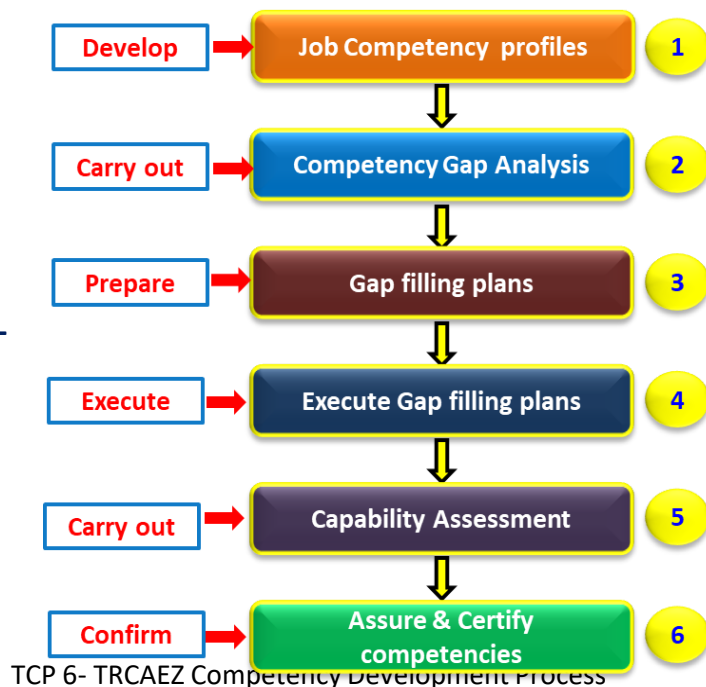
Develop
Job Competency profiles
1

Carry out
Competency Gap Analysis
2

Prepare
Gap filling plans
3

Execute
Execute Gap filling plans
4

Carry out
Capability Assessment
5

Confirm
Assure & Certify competencies
6

TCP 6- TRCAEZ Competency Development Process